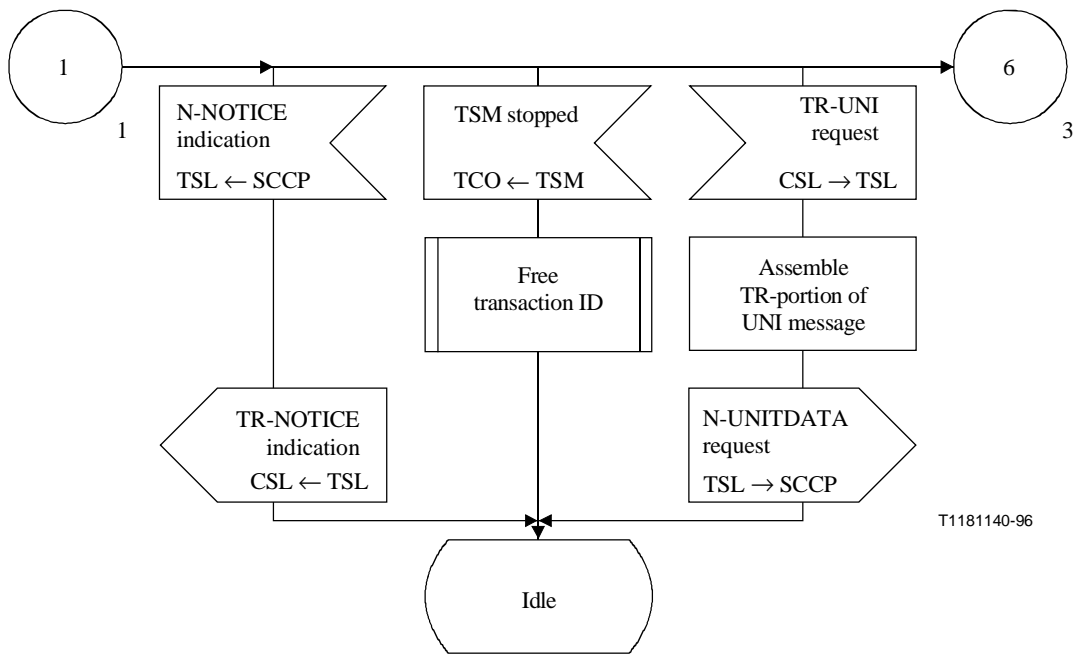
1

6

1

N-NOTICE indication

TSL $\leftarrow$ SCCP

TSM stopped

TCO $\leftarrow$ TSM

TR-UNI request

CSL $\rightarrow$ TSL

3

Free transaction ID

Assemble TR-portion of UNI message

TR-NOTICE indication

CSL $\leftarrow$ TSL

N-UNITDATA request

TSL $\rightarrow$ SCCP

T1181140-96

Idle